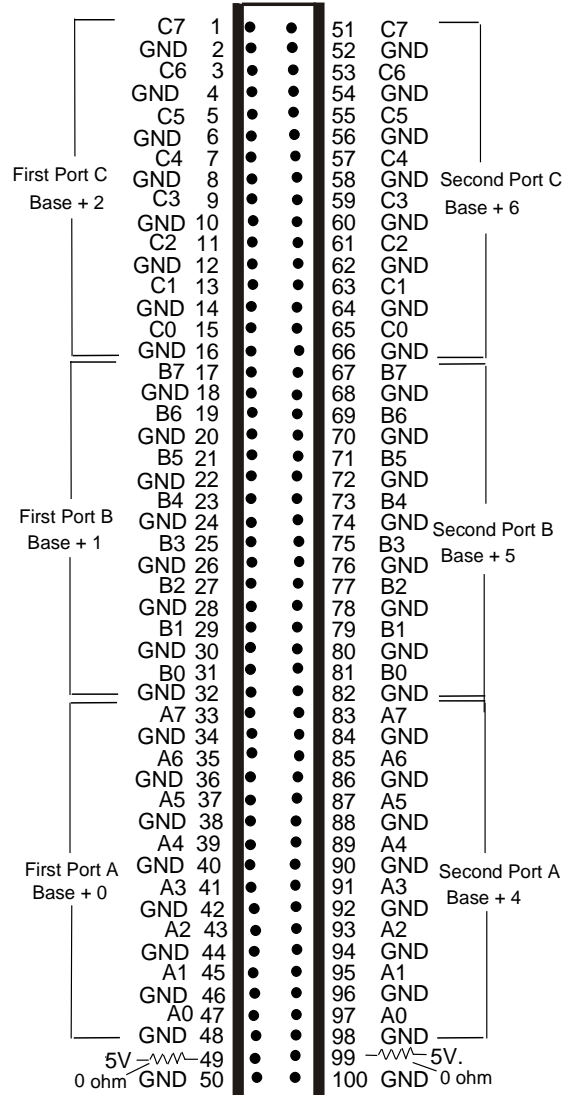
| | | | |
|---|---|---|---|
| C7 | 1 | 51 | C7 |
| GND | 2 | 52 | GND |
| C6 | 3 | 53 | C6 |
| GND | 4 | 54 | GND |
| C5 | 5 | 55 | C5 |
| GND | 6 | 56 | GND |
| C4 | 7 | 57 | C4 |
| GND | 8 | 58 | GND |
| C3 | 9 | 59 | C3 |
| GND | 10 | 60 | GND |
| C2 | 11 | 61 | C2 |
| GND | 12 | 62 | GND |
| C1 | 13 | 63 | C1 |
| GND | 14 | 64 | GND |
| C0 | 15 | 65 | C0 |
| GND | 16 | 66 | GND |
| B7 | 17 | 67 | B7 |
| GND | 18 | 68 | GND |
| B6 | 19 | 69 | B6 |
| GND | 20 | 70 | GND |
| B5 | 21 | 71 | B5 |
| GND | 22 | 72 | GND |
| B4 | 23 | 73 | B4 |
| GND | 24 | 74 | GND |
| B3 | 25 | 75 | B3 |
| GND | 26 | 76 | GND |
| B2 | 27 | 77 | B2 |
| GND | 28 | 78 | GND |
| B1 | 29 | 79 | B1 |
| GND | 30 | 80 | GND |
| B0 | 31 | 81 | B0 |
| GND | 32 | 82 | GND |
| A7 | 33 | 83 | A7 |
| GND | 34 | 84 | GND |
| A6 | 35 | 85 | A6 |
| GND | 36 | 86 | GND |
| A5 | 37 | 87 | A5 |
| GND | 38 | 88 | GND |
| A4 | 39 | 89 | A4 |
| GND | 40 | 90 | GND |
| A3 | 41 | 91 | A3 |
| GND | 42 | 92 | GND |
| A2 | 43 | 93 | A2 |
| GND | 44 | 94 | GND |
| A1 | 45 | 95 | A1 |
| GND | 46 | 96 | GND |
| A0 | 47 | 97 | A0 |
| GND | 48 | 98 | GND |
| 5V | 49 | 99 | 5V. |
| GND | 50 | 100 | GND |

First Port C Base + 2
Second Port C Base + 6
First Port B Base + 1
Second Port B Base + 5
First Port A Base + 0
Second Port A Base + 4
0 ohm
0 ohm